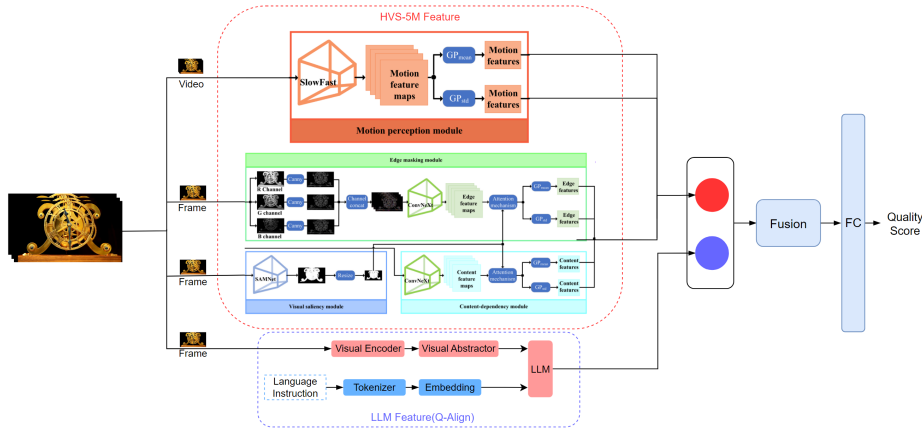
HVS-5M Feature

Video

SlowFast

Motion feature maps

$GP_{mean}$

Motion features

$GP_{std}$

Motion features

Motion perception module

Edge masking module

R Channel

Sobel

G channel

Sobel

B channel

Sobel

Channel concat

ConvNeXt

Edge feature maps

Attention mechanism

$GP_{mean}$

Edge features

$GP_{std}$

Edge features

Frame

Frame

SAMNet

Resize

ConvNeXt

Content feature maps

Attention mechanism

$GP_{mean}$

Content features

$GP_{std}$

Content features

Visual saliency module

Content-dependency module

Frame

Visual Encoder

Visual Abstractor

Language Instruction

Tokenizer

Embedding

LLM

LLM Feature(Q-Align)

Fusion

FC

Quality Score